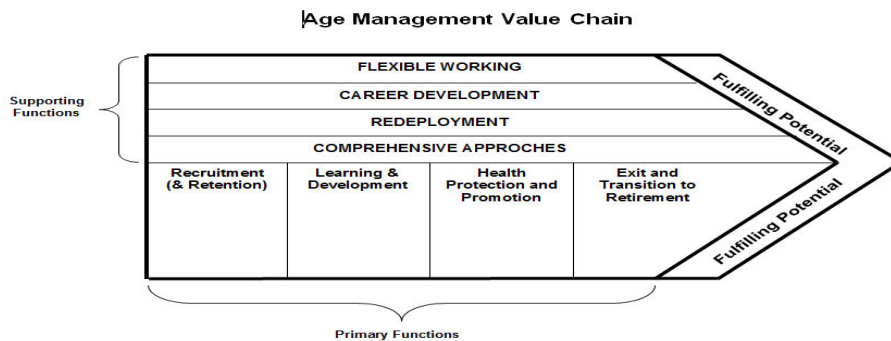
Age Management Value Chain

Supporting Functions

FLEXIBLE WORKING

CAREER DEVELOPMENT

REDEPLOYMENT

COMPREHENSIVE APPROCHES

Fulfilling Potential

Recruitment (& Retention)

Learning & Development

Health Protection and Promotion

Exit and Transition to Retirement

Fulfilling Potential

Primary Functions